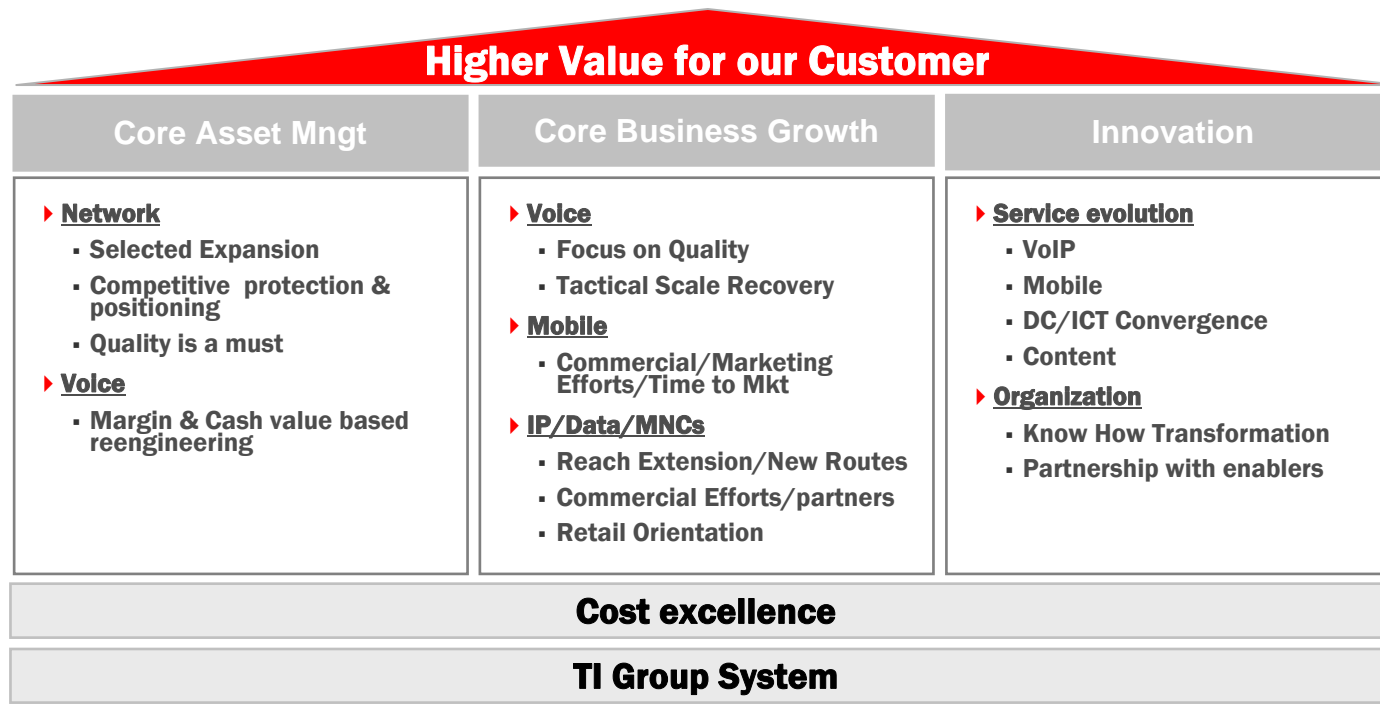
Higher Value for our Customer

Core Asset Mngt

Network
- Selected Expansion
- Competitive protection & positioning
- Quality is a must

Voice
- Margin & Cash value based reengineering

Core Business Growth

Voice
- Focus on Quality
- Tactical Scale Recovery

Mobile
- Commercial/Marketing Efforts/Time to Mkt

IP/Data/MNCs
- Reach Extension/New Routes
- Commercial Efforts/partners
- Retail Orientation

Innovation

Service evolution
- VoIP
- Mobile
- DC/ICT Convergence
- Content

Organization
- Know How Transformation
- Partnership with enablers

Cost excellence

TI Group System